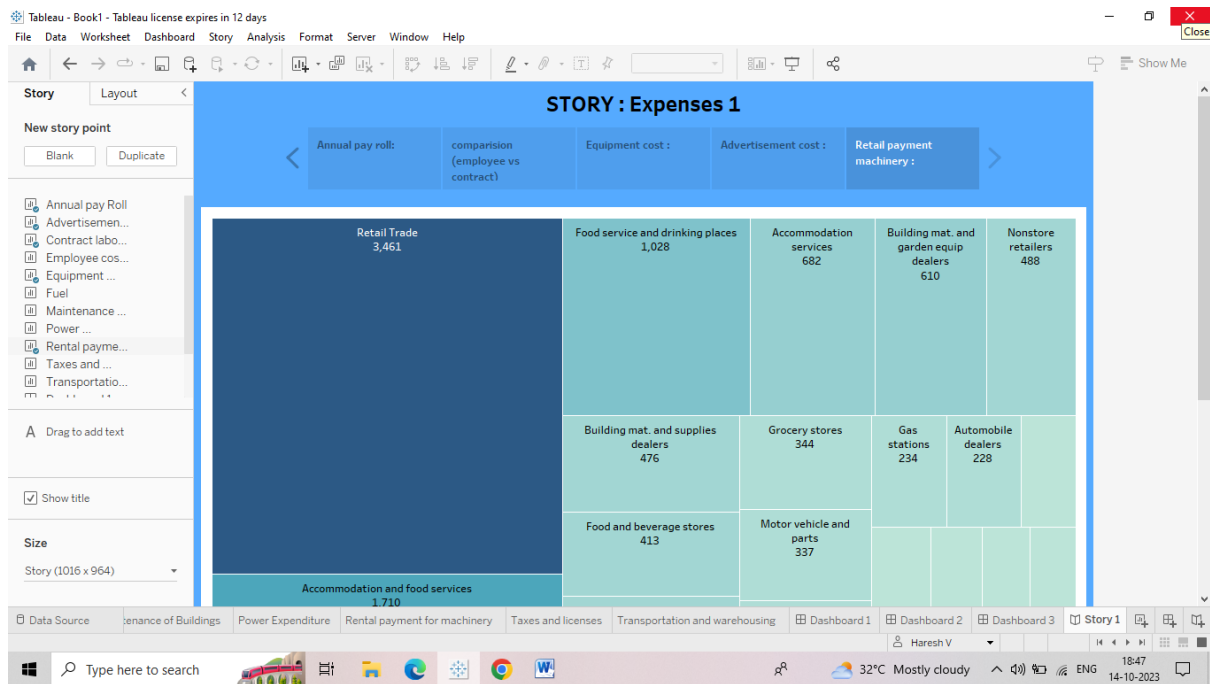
Tableau - Book1 - Tableau license expires in 12 days

Close

File Data Worksheet Dashboard Story Analysis Format Server Window Help

Show Me

Story Layout

New story point

Blank Duplicate

Annual pay Roll
Advertisemen...
Contract labo...
Employee cos...
Equipment ...
Fuel
Maintenance ...
Power ...
Rental payme...
Taxes and ...
Transportatio...

A Drag to add text

Show title

Size

Story (1016 x 964)

STORY : Expenses 1

Annual pay roll:

comparision (employee vs contract)

Equipment cost :

Advertisement cost :

Retail payment machinery :

Retail Trade
3,461

Food service and drinking places
1,028

Accommodation services
682

Building mat. and garden equip dealers
610

Nonstore retailers
488

Building mat. and supplies dealers
476

Grocery stores
344

Gas stations
234

Automobile dealers
228

Food and beverage stores
413

Motor vehicle and parts
337

Accommodation and food services
1,710

Data Source | tenance of Buildings | Power Expenditure | Rental payment for machinery | Taxes and licenses | Transportation and warehousing | Dashboard 1 | Dashboard 2 | Dashboard 3 | Story 1

Haresh V

Type here to search

32°C Mostly cloudy ENG 18:47 14-10-2023